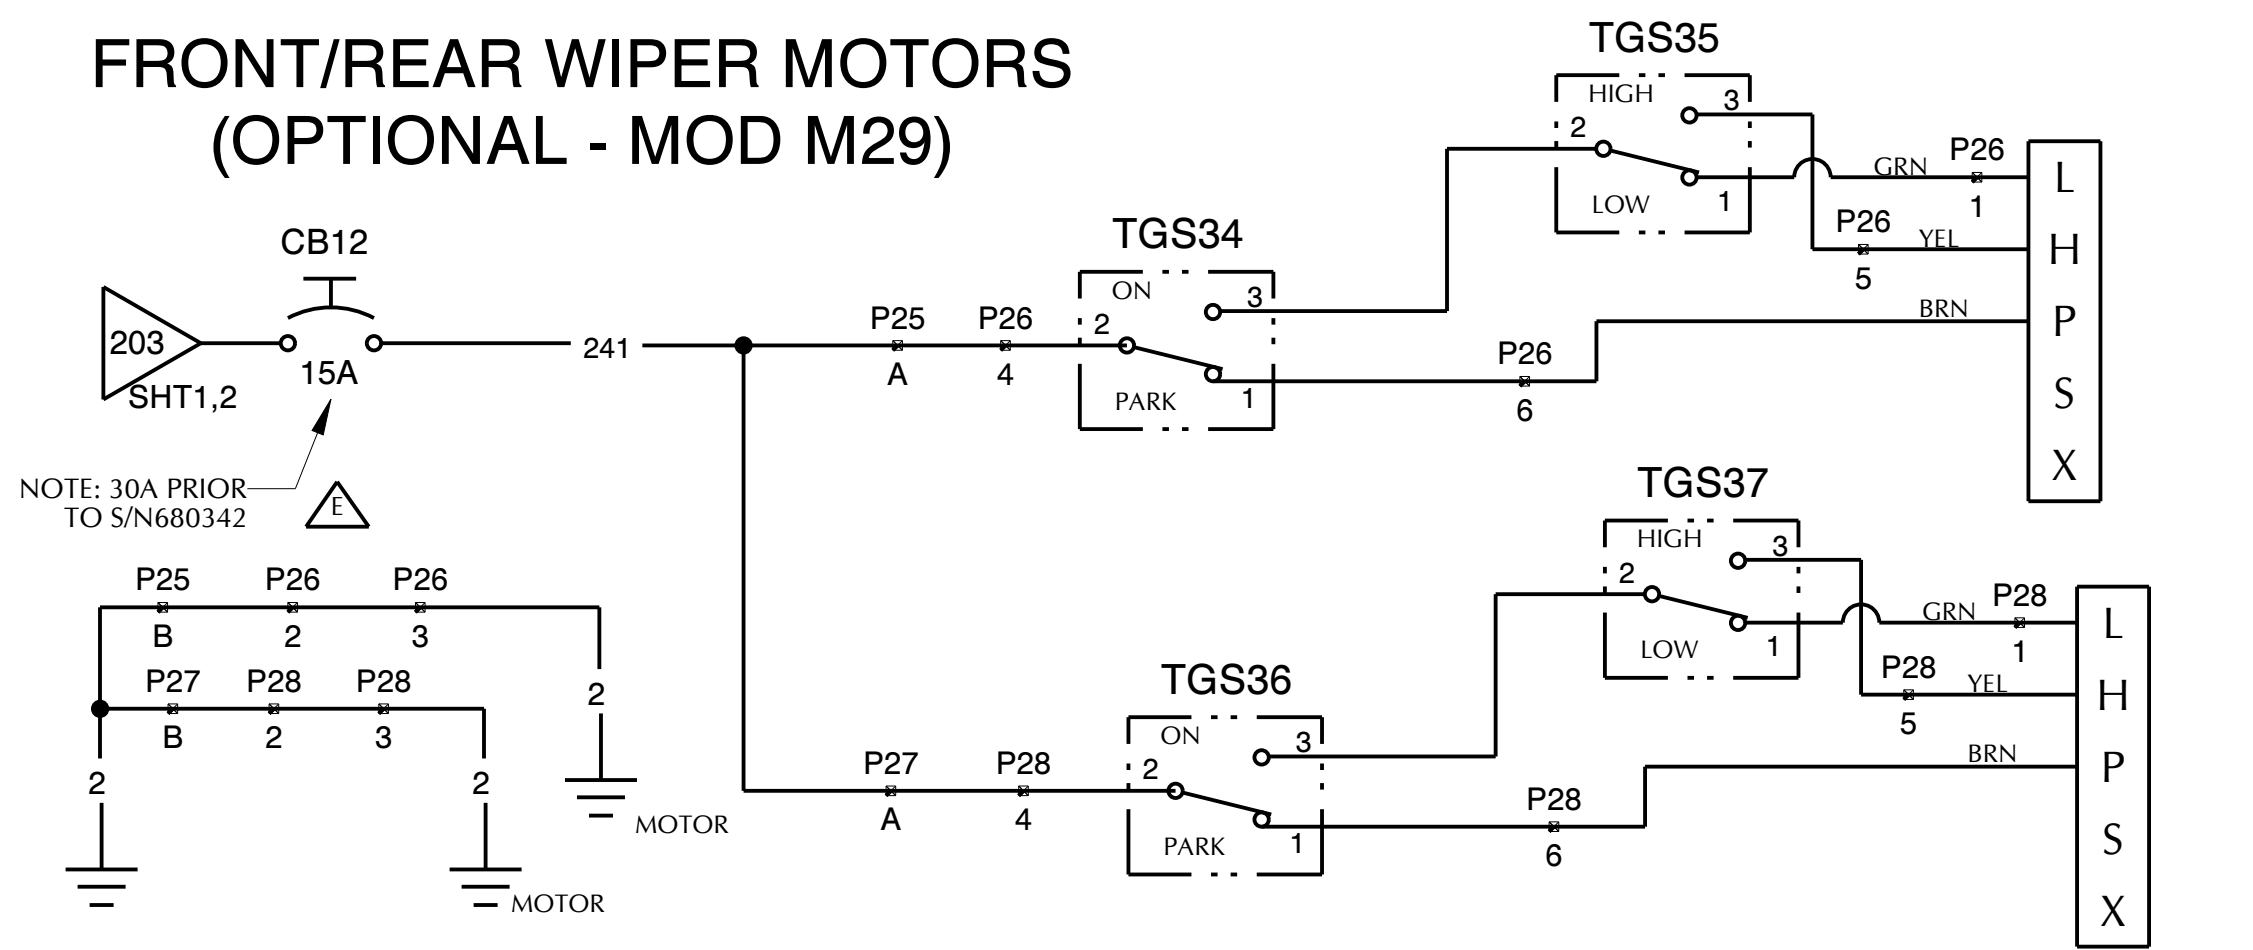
FRONT/REAR WIPER MOTORS
(OPTIONAL - MOD M29)

TGS35
HIGH
3
2
LOW
1
GRN
P26
1
P26
5
YEL
L
H
P
S
X
BRN

CB12
203
SHT1,2
15A
241
P25
A
P26
4
TGS34
ON
3
2
PARK
1
P26
6

NOTE: 30A PRIOR TO S/N680342
E

TGS37
HIGH
3
2
LOW
1
GRN
P28
1
P28
5
YEL
BRN
L
H
P
S
X

P25
B
P26
2
P26
3
P27
B
P28
2
P28
3
2
2
2
2
MOTOR
MOTOR

TGS36
ON
3
2
PARK
1
P27
A
P28
4
P28
6